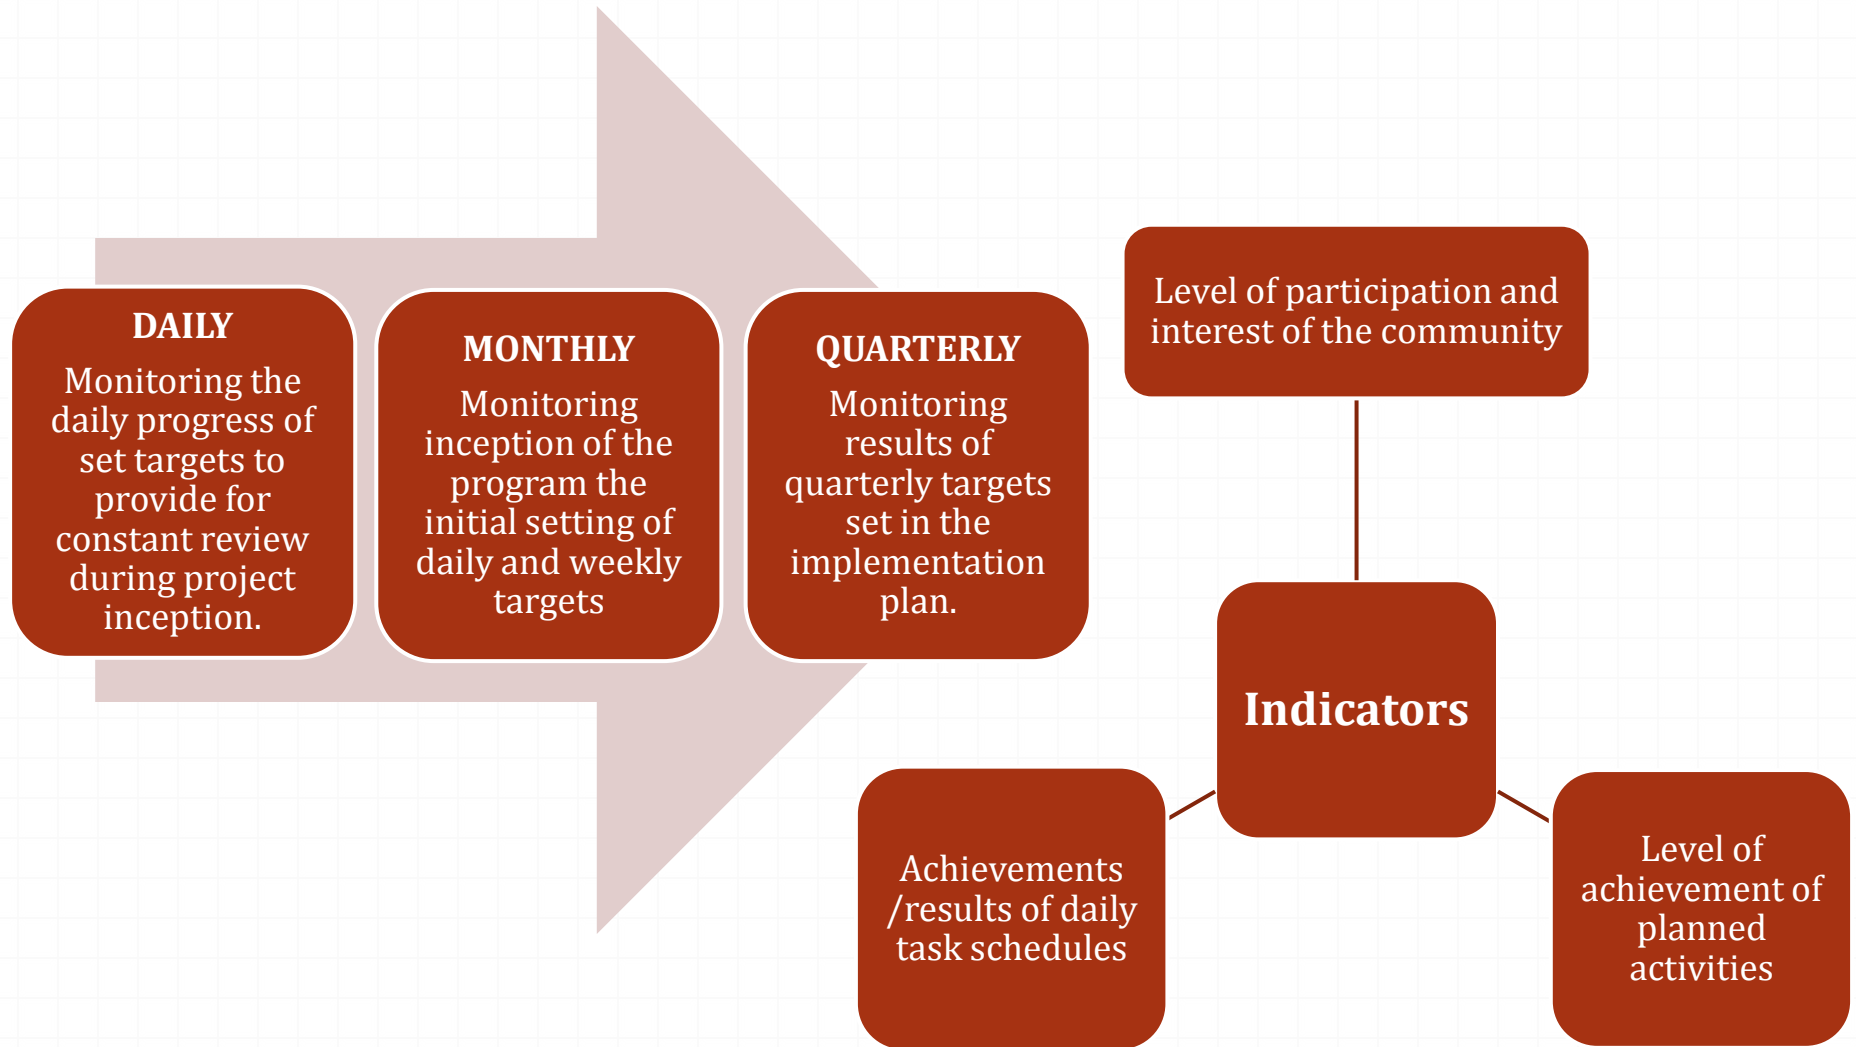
DAILY

Monitoring the daily progress of set targets to provide for constant review during project inception.

MONTHLY

Monitoring inception of the program the initial setting of daily and weekly targets

QUARTERLY

Monitoring results of quarterly targets set in the implementation plan.

Level of participation and interest of the community

Indicators

Achievements /results of daily task schedules

Level of achievement of planned activities